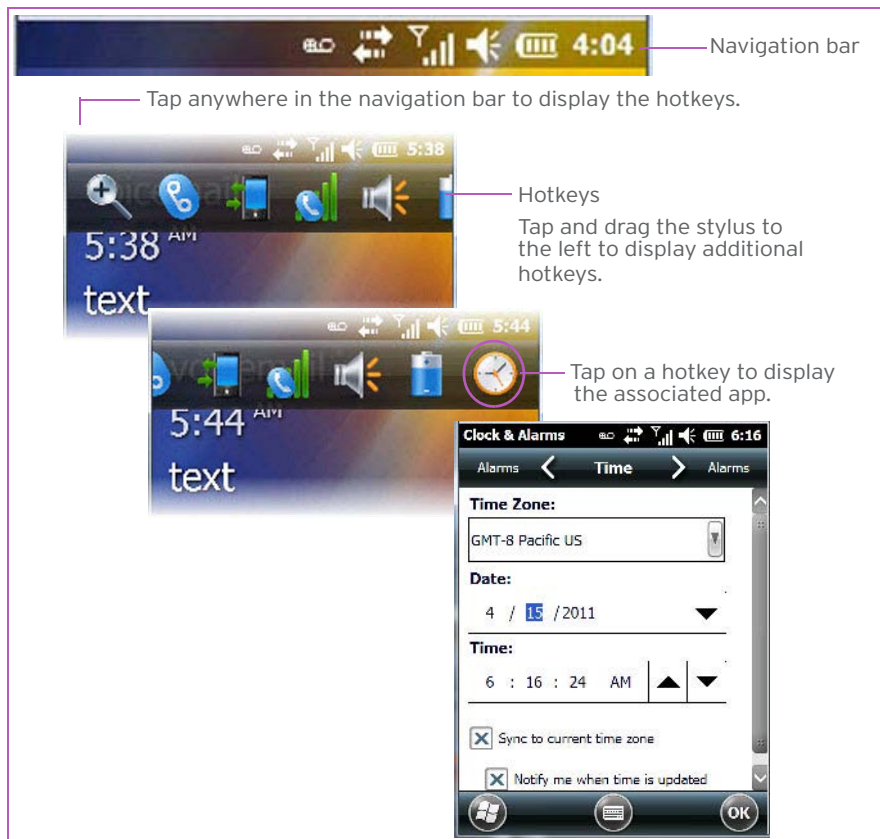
4:04
Navigation bar

Tap anywhere in the navigation bar to display the hotkeys.

5:38

5:38 AM
text

Hotkeys
Tap and drag the stylus to the left to display additional hotkeys.

5:44

5:44 AM
text

Tap on a hotkey to display the associated app.

Clock & Alarms 6:16
Alarms Time Alarms
Time Zone:
GMT-8 Pacific US
Date:
4 / 15 /2011
Time:
6 : 16 : 24 AM
Sync to current time zone
Notify me when time is updated
OK